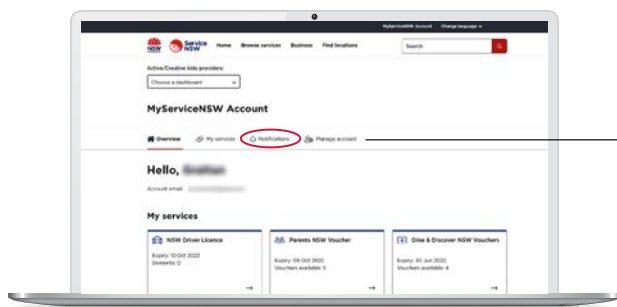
MyServiceNSW Account Change language

NSW Service NSW Home Browse services Business Find locations Search

Active/Creative kids providers:
Choose a dashboard

MyServiceNSW Account

Overview My services Notifications Manage account

Hello, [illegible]

Account email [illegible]

My services

NSW Driver Licence
Expiry: 13 Oct 2022
Demerits: 0

Parents NSW Voucher
Expiry: 09 Oct 2022
Vouchers available: 5

Dine & Discover NSW Vouchers
Expiry: 30 Jun 2022
Vouchers available: 4